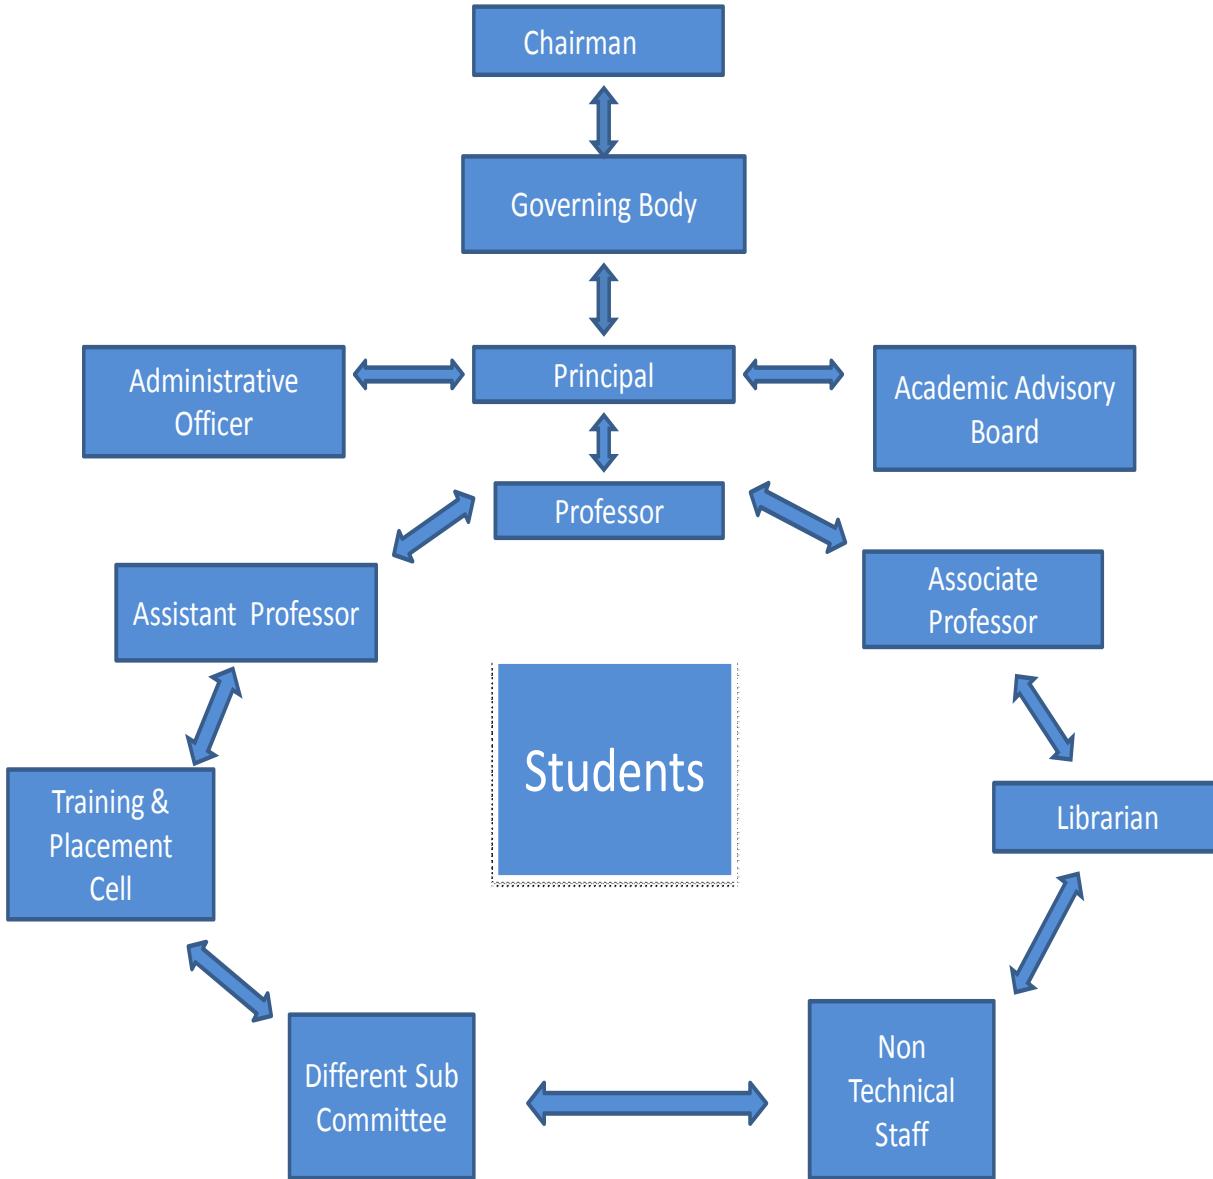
Chairman

Governing Body

Administrative Officer

Principal

Academic Advisory Board

Professor

Assistant Professor

Associate Professor

Students

Training & Placement Cell

Librarian

Different Sub Committee

Non Technical Staff